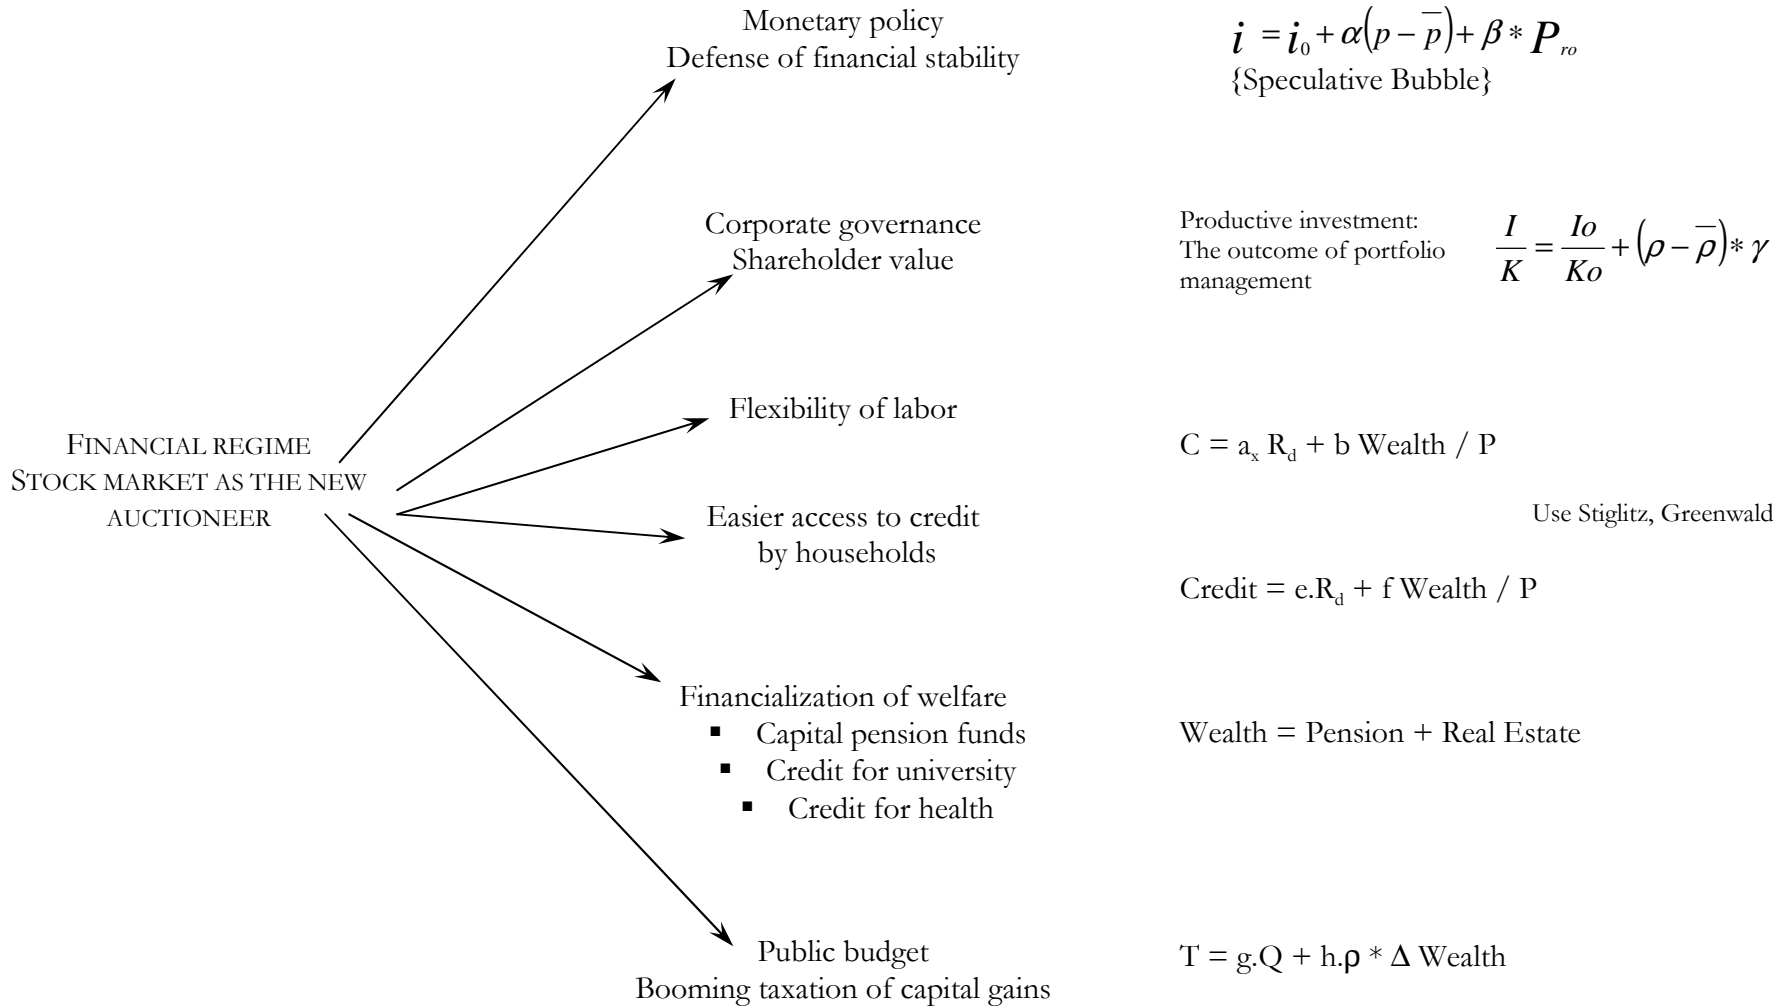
FINANCIAL REGIME
STOCK MARKET AS THE NEW AUCTIONEER

Monetary policy
Defense of financial stability

$i = i_0 + \alpha(p - \overline{p}) + \beta * P_{ro}$
{Speculative Bubble}

Corporate governance
Shareholder value

Productive investment: The outcome of portfolio management

$\frac{I}{K} = \frac{Io}{Ko} + (\rho - \overline{\rho}) * \gamma$

Flexibility of labor

$C = a_x R_d + b$ Wealth / P

Easier access to credit by households

Use Stiglitz, Greenwald

Credit = $e.R_d + f$ Wealth / P

Financialization of welfare
▪ Capital pension funds
▪ Credit for university
▪ Credit for health

Wealth = Pension + Real Estate

Public budget
Booming taxation of capital gains

$T = g.Q + h.\rho * \Delta$ Wealth